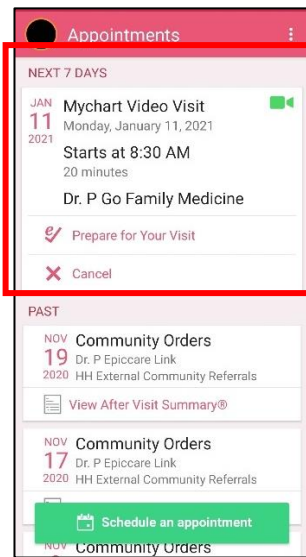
Appointments

NEXT 7 DAYS

JAN 11 2021 Mychart Video Visit
Monday, January 11, 2021
Starts at 8:30 AM
20 minutes
Dr. P Go Family Medicine

Prepare for Your Visit

Cancel

PAST

NOV 19 2020 Community Orders
Dr. P Epiccare Link
HH External Community Referrals

View After Visit Summary®

NOV 17 2020 Community Orders
Dr. P Epiccare Link
HH External Community Referrals

Schedule an appointment

NOV Community Orders